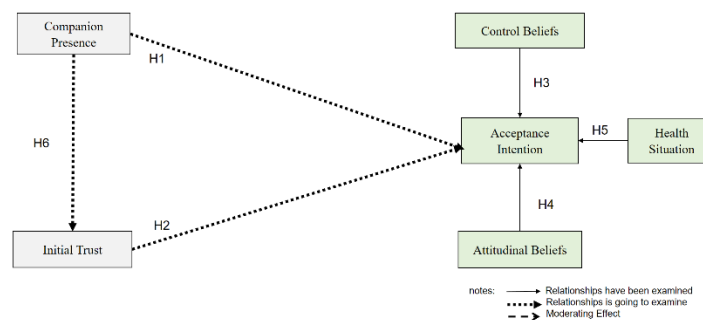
Companion Presence

H1

Control Beliefs

H3

H6

Acceptance Intention

H5

Health Situation

H4

H2

Initial Trust

Attitudinal Beliefs

notes: Relationships have been examined
Relationships is going to examine
Moderating Effect